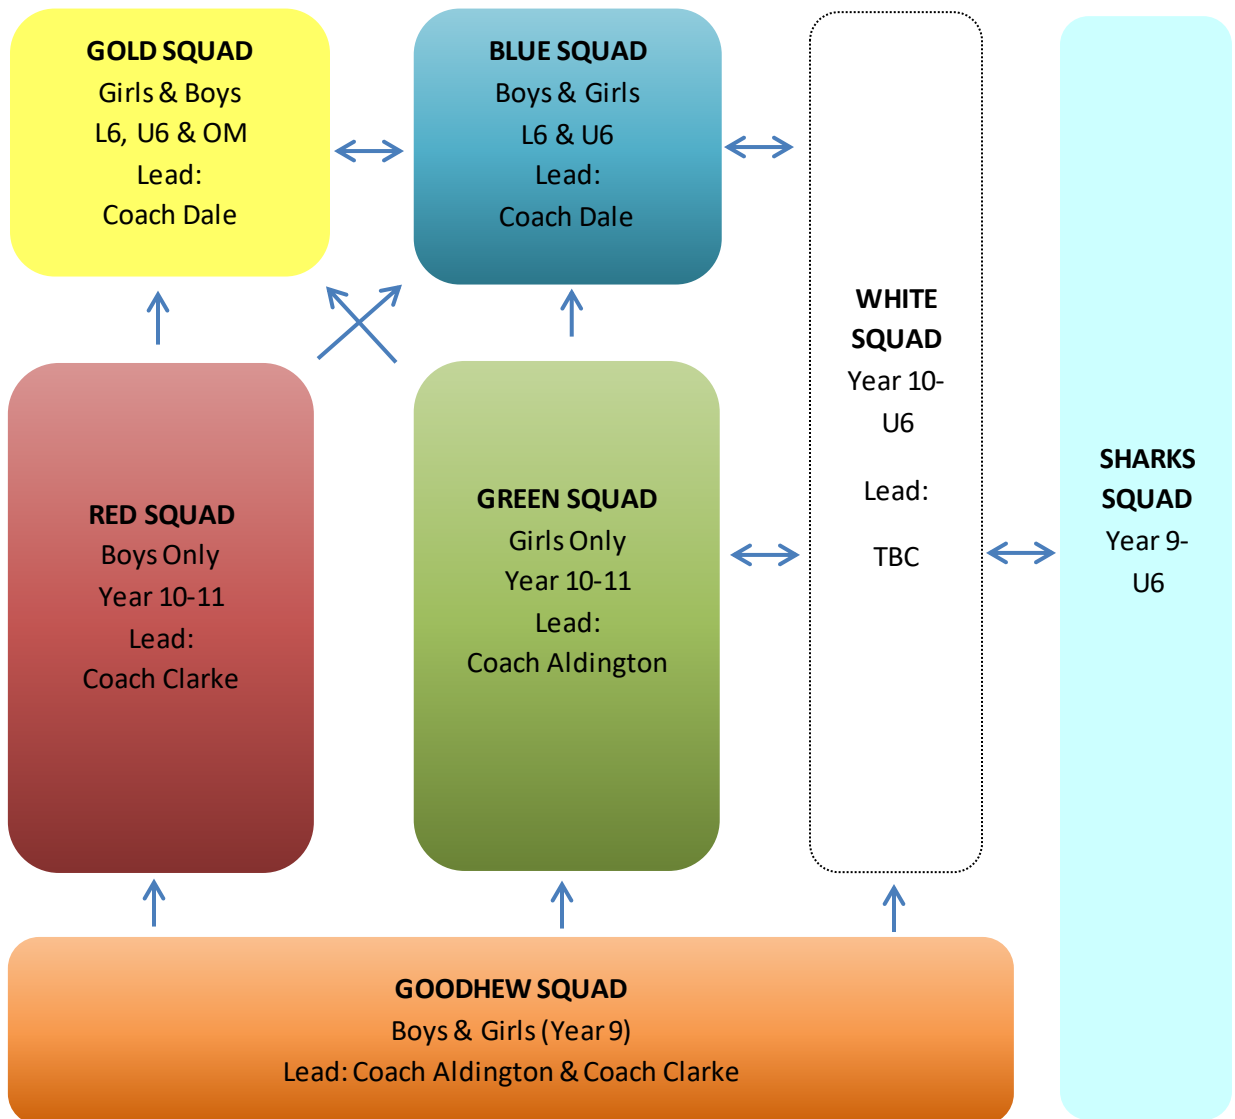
GOLD SQUAD
Girls & Boys
L6, U6 & OM
Lead:
Coach Dale

BLUE SQUAD
Boys & Girls
L6 & U6
Lead:
Coach Dale

WHITE SQUAD
Year 10-U6

Lead:

TBC

SHARKS SQUAD
Year 9-U6

RED SQUAD
Boys Only
Year 10-11
Lead:
Coach Clarke

GREEN SQUAD
Girls Only
Year 10-11
Lead:
Coach Aldington

GOODHEW SQUAD
Boys & Girls (Year 9)
Lead: Coach Aldington & Coach Clarke